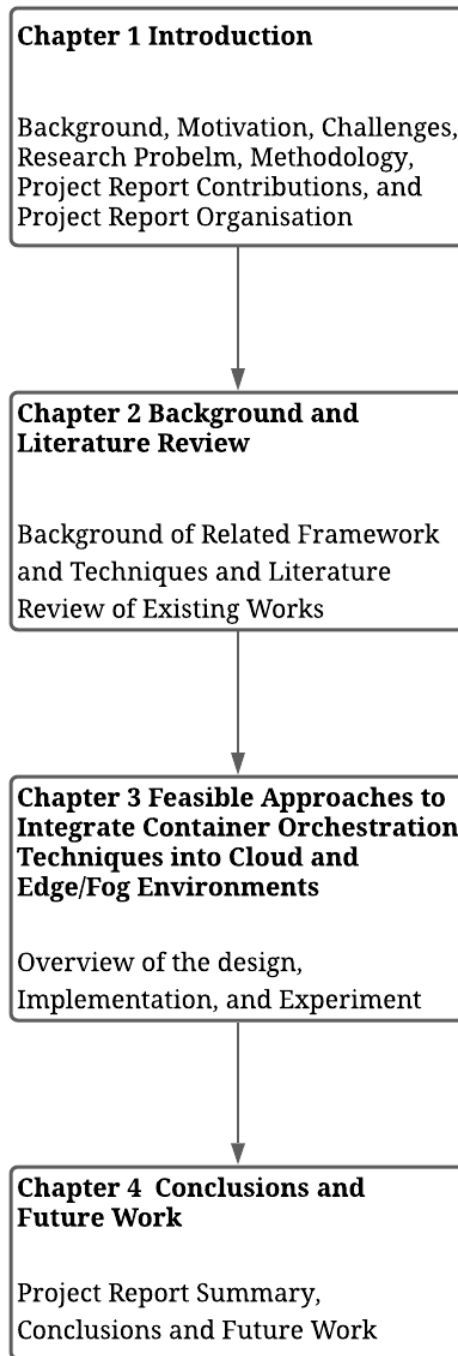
Chapter 1 Introduction

Background, Motivation, Challenges, Research Probelm, Methodology, Project Report Contributions, and Project Report Organisation

Chapter 2 Background and Literature Review

Background of Related Framework and Techniques and Literature Review of Existing Works

Chapter 3 Feasible Approaches to Integrate Container Orchestration Techniques into Cloud and Edge/Fog Environments

Overview of the design, Implementation, and Experiment

Chapter 4 Conclusions and Future Work

Project Report Summary, Conclusions and Future Work